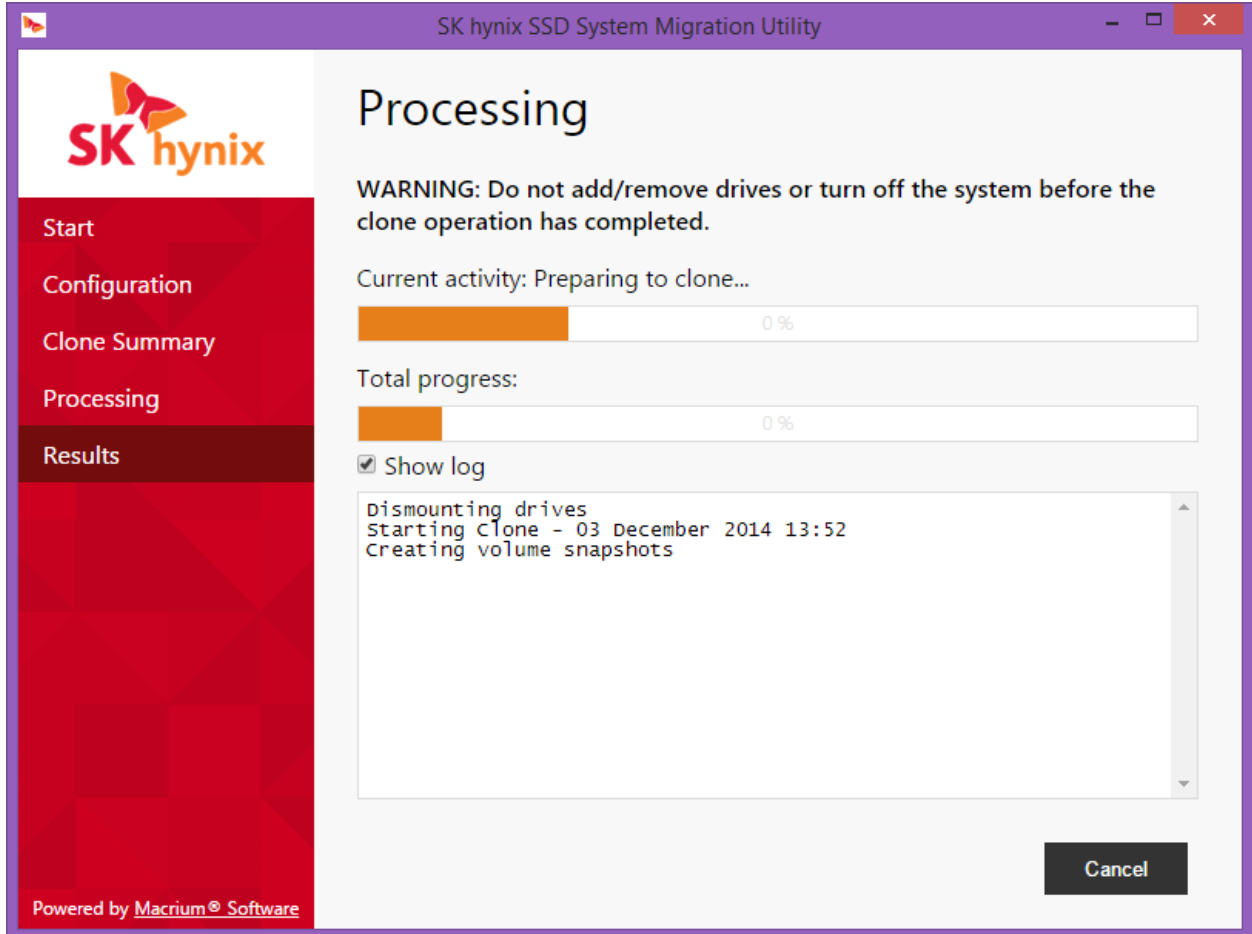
SK hynix SSD System Migration Utility

SK hynix

Start

Configuration

Clone Summary

Processing

Results

Powered by Macrium® Software

Processing

WARNING: Do not add/remove drives or turn off the system before the clone operation has completed.

Current activity: Preparing to clone...

0 %

Total progress:

0 %

Show log

Dismounting drives
Starting Clone - 03 December 2014 13:52
Creating volume snapshots

Cancel